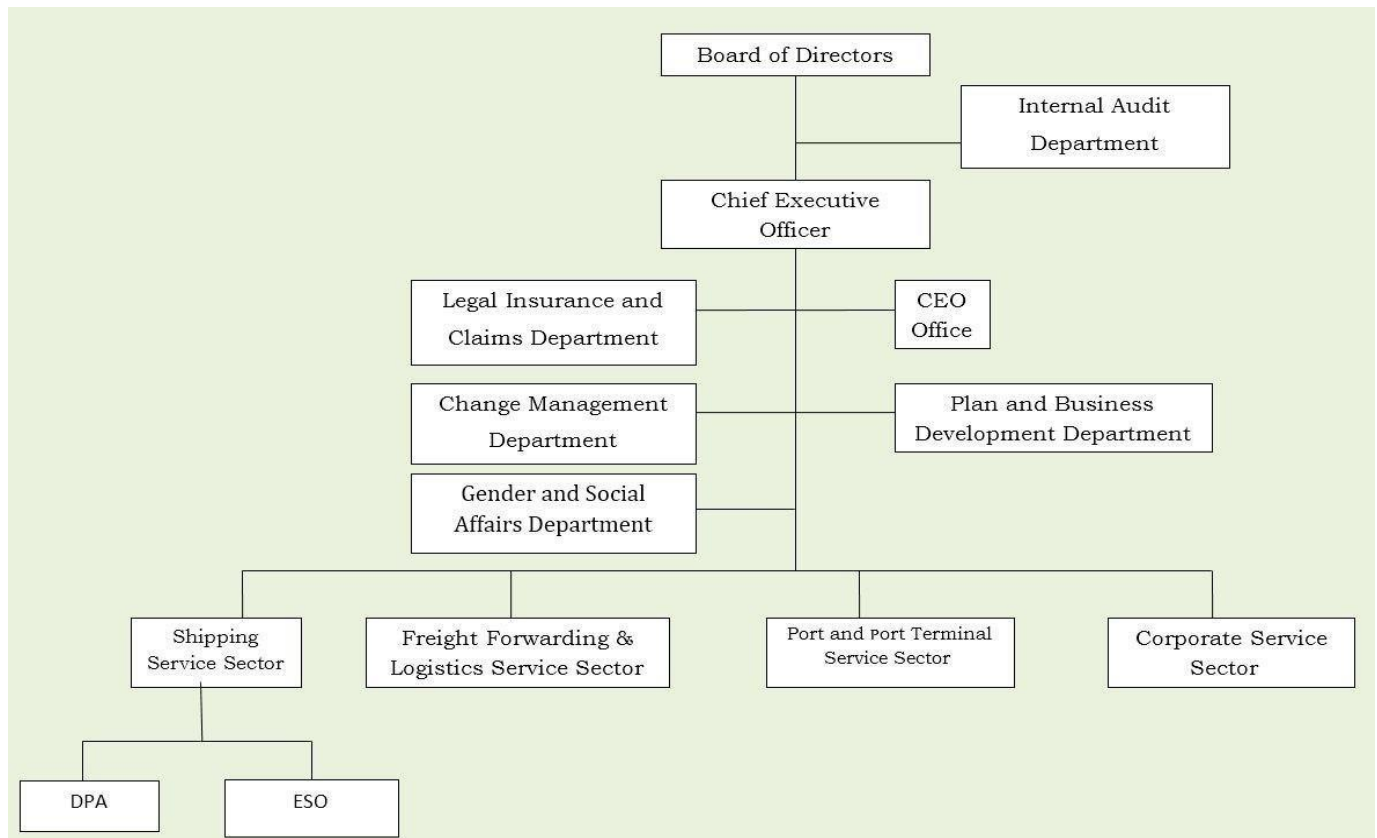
Board of Directors

Internal Audit Department

Chief Executive Officer

Legal Insurance and Claims Department

CEO Office

Change Management Department

Plan and Business Development Department

Gender and Social Affairs Department

Shipping Service Sector

Freight Forwarding & Logistics Service Sector

Port and Port Terminal Service Sector

Corporate Service Sector

DPA

ESO